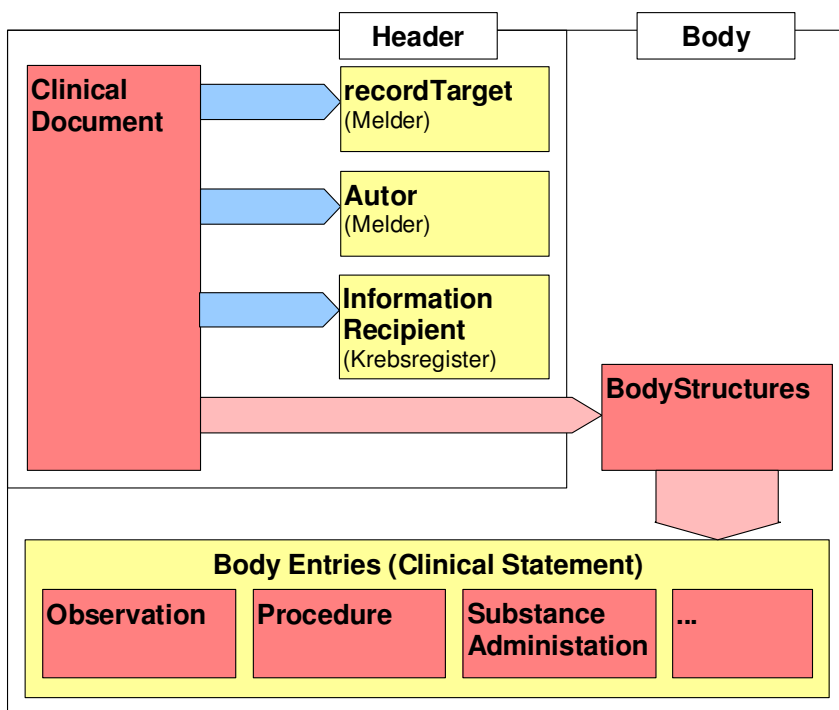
Header

Body

Clinical Document

recordTarget
(Melder)

Autor
(Melder)

Information Recipient
(Krebsregister)

BodyStructures

Body Entries (Clinical Statement)

Observation

Procedure

Substance Administation

...